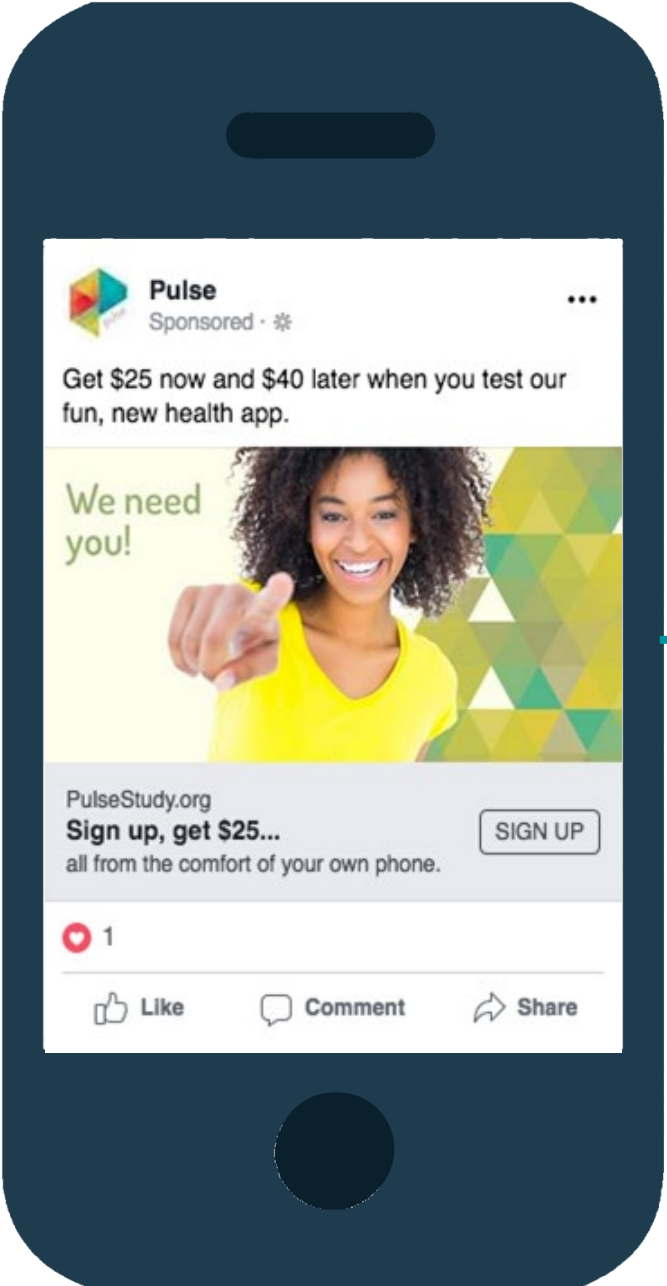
Pulse
Sponsored ·

...

Get $25 now and $40 later when you test our fun, new health app.

We need you!

PulseStudy.org
Sign up, get $25...
all from the comfort of your own phone.

SIGN UP

1

Like Comment Share